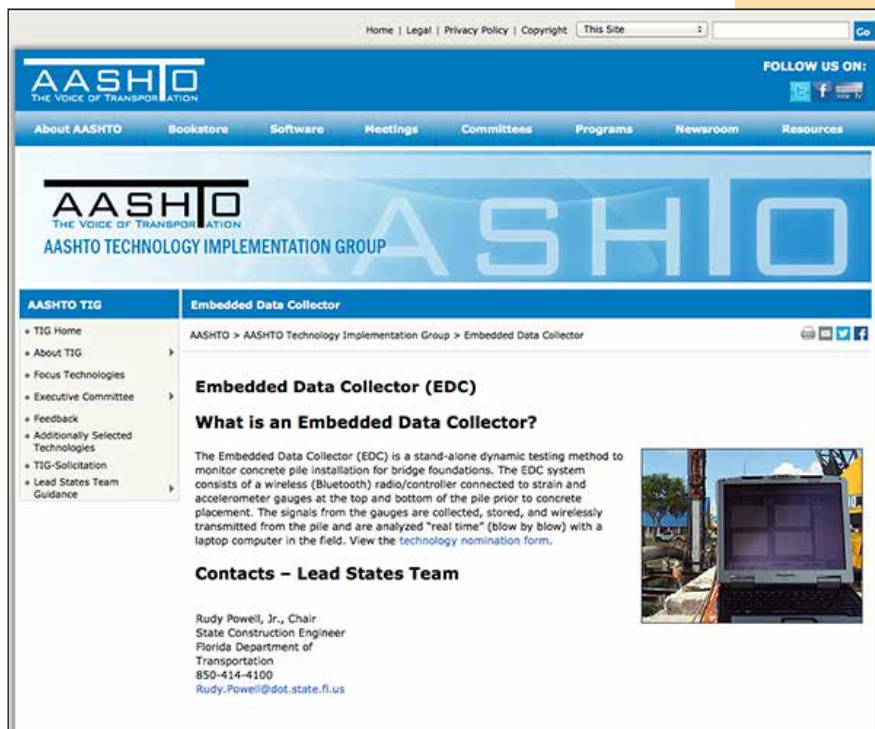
Home | Legal | Privacy Policy | Copyright This Site Go

AASHTO
THE VOICE OF TRANSPORTATION

FOLLOW US ON:

About AASHTO Bookstore Software Meetings Committees Programs Newsroom Resources

AASHTO
THE VOICE OF TRANSPORTATION
AASHTO TECHNOLOGY IMPLEMENTATION GROUP

AASHTO TIG

- TIG Home
- About TIG
- Focus Technologies
- Executive Committee
- Feedback
- Additionally Selected Technologies
- TIG-Solicitation
- Lead States Team Guidance

Embedded Data Collector

AASHTO > AASHTO Technology Implementation Group > Embedded Data Collector

Embedded Data Collector (EDC)

What is an Embedded Data Collector?

The Embedded Data Collector (EDC) is a stand-alone dynamic testing method to monitor concrete pile installation for bridge foundations. The EDC system consists of a wireless (Bluetooth) radio/controller connected to strain and accelerometer gauges at the top and bottom of the pile prior to concrete placement. The signals from the gauges are collected, stored, and wirelessly transmitted from the pile and are analyzed "real time" (blow by blow) with a laptop computer in the field. View the technology nomination form.

Contacts – Lead States Team

Rudy Powell, Jr., Chair
State Construction Engineer
Florida Department of Transportation
850-414-4100
Rudy.Powell@dot.state.fl.us